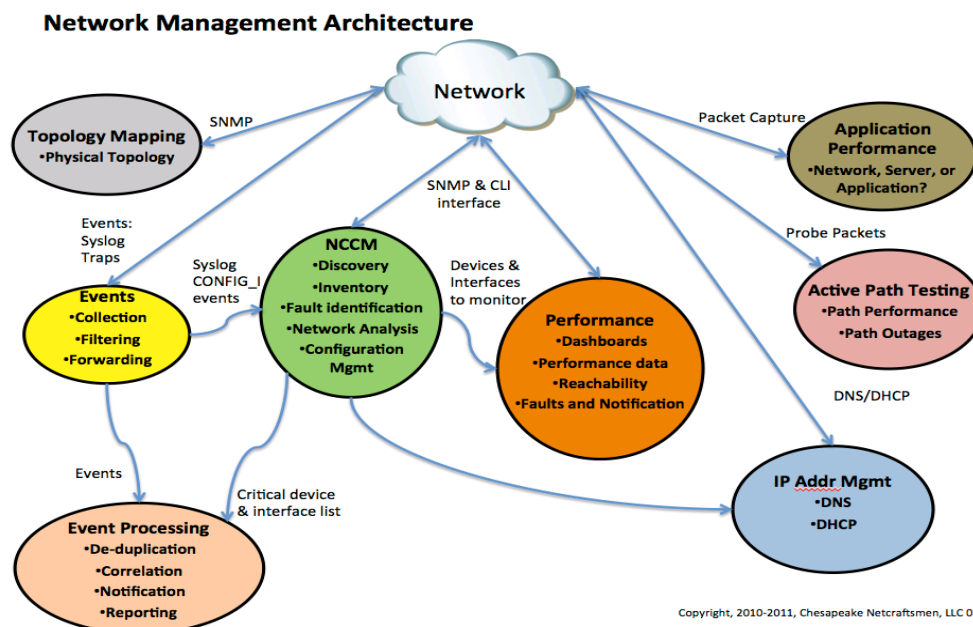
Network Management Architecture

Network

SNMP

Topology Mapping
•Physical Topology

Packet Capture

Application Performance
•Network, Server, or Application?

SNMP & CLI interface

Events: Syslog Traps

Syslog CONFIG_I events

NCCM
•Discovery
•Inventory
•Fault identification
•Network Analysis
•Configuration Mgmt

Devices & Interfaces to monitor

Probe Packets

Active Path Testing
•Path Performance
•Path Outages

Events
•Collection
•Filtering
•Forwarding

Performance
•Dashboards
•Performance data
•Reachability
•Faults and Notification

DNS/DHCP

Events

Critical device & interface list

IP Addr Mgmt
•DNS
•DHCP

Event Processing
•De-duplication
•Correlation
•Notification
•Reporting

Copyright, 2010-2011, Chesapeake Netcraftsmen, LLC 0